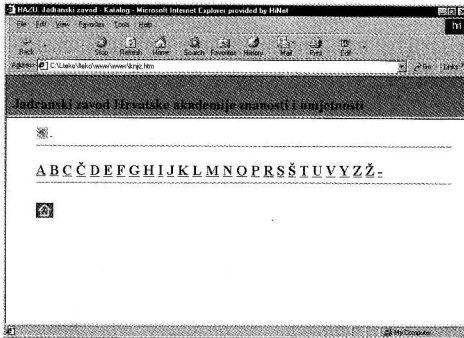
HAZU: Jadranski zavod - Katalog - Microsoft Internet Explorer provided by HiNet

File Edit View Favorites Tools Help

Back Stop Refresh Home Search Favorites History Mail Print Edit

Address C:\Lasko\lasko\www\www\kraz.htm

Go Links

Jadranski zavod Hrvatske akademije znanosti i umjetnosti

A B C Č D E F G H I J K L M N O P R S Š T U V Y Z Ž -

My Computer